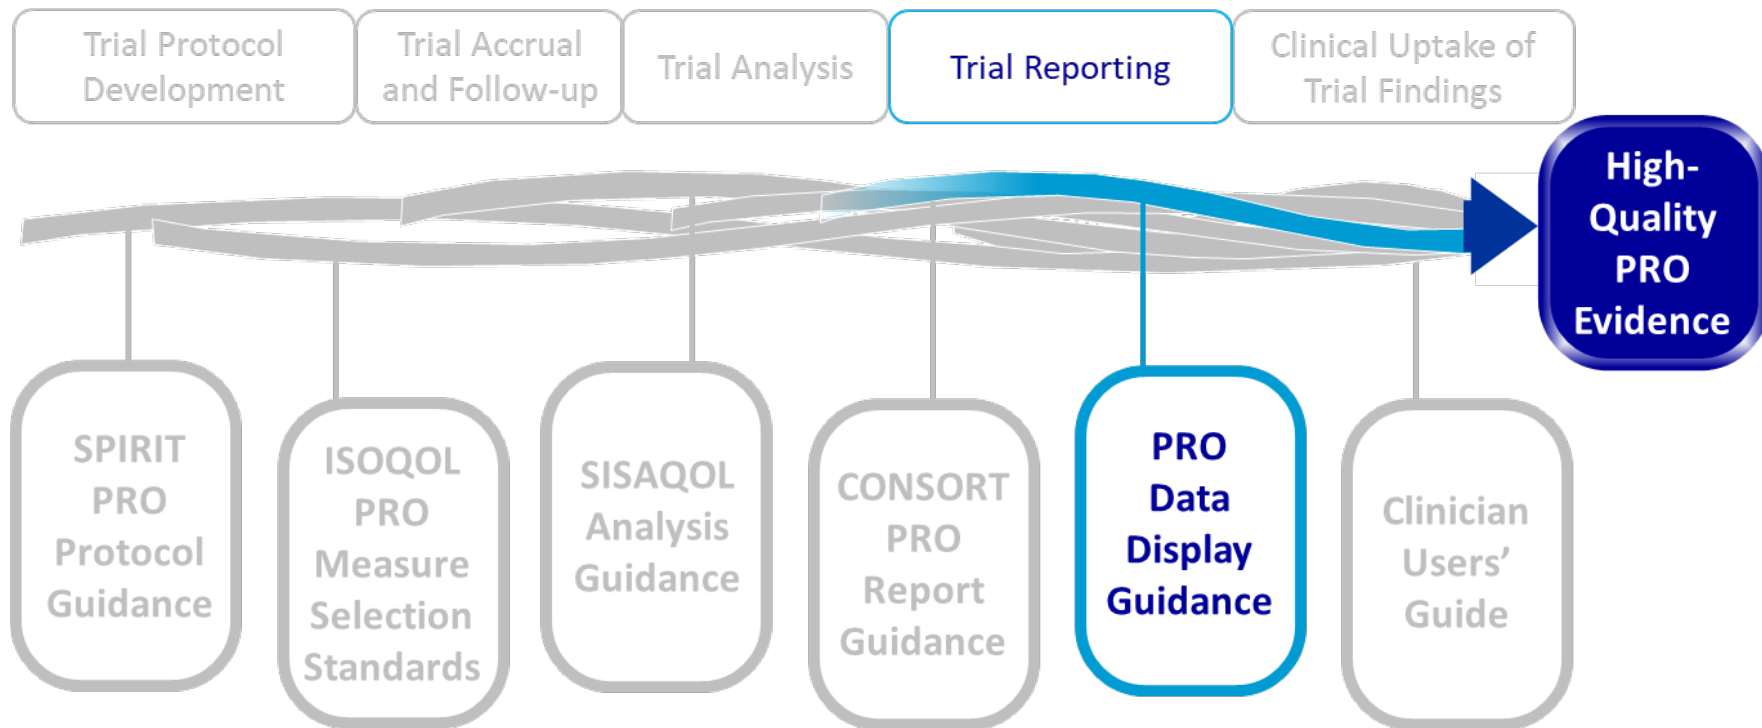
Trial Protocol Development

Trial Accrual and Follow-up

Trial Analysis

Trial Reporting

Clinical Uptake of Trial Findings

High-Quality PRO Evidence

SPIRIT PRO Protocol Guidance

ISOQOL PRO Measure Selection Standards

SISAQOL Analysis Guidance

CONSORT PRO Report Guidance

PRO Data Display Guidance

Clinician Users' Guide